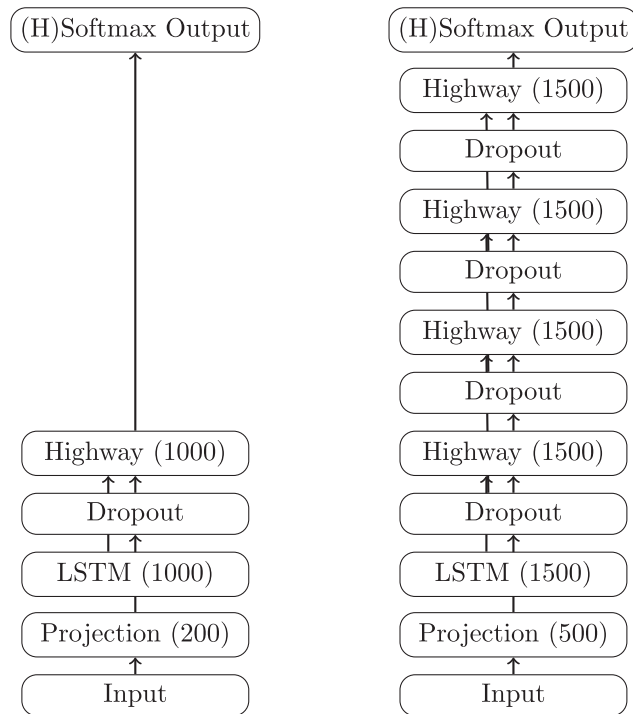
(H)Softmax Output

Highway (1000)

Dropout

LSTM (1000)

Projection (200)

Input

(H)Softmax Output

Highway (1500)

Dropout

Highway (1500)

Dropout

Highway (1500)

Dropout

Highway (1500)

Dropout

LSTM (1500)

Projection (500)

Input